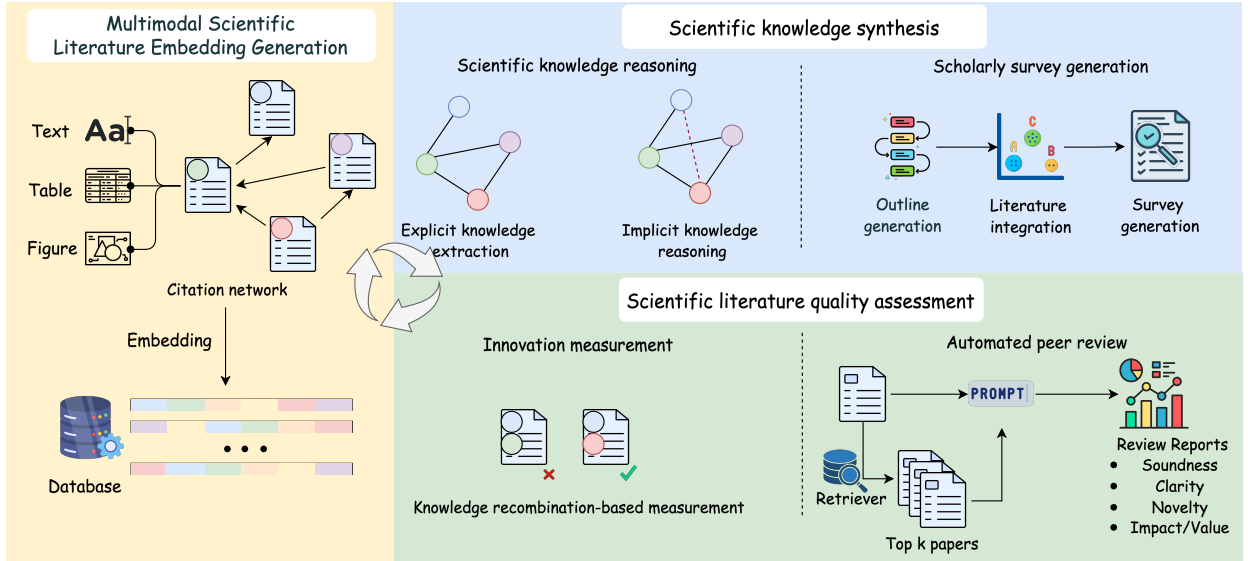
Multimodal Scientific Literature Embedding Generation

Text Aa

Table

Figure

Citation network

Embedding

• • •

Database

Scientific knowledge synthesis

Scientific knowledge reasoning

Explicit knowledge extraction

Implicit knowledge reasoning

Scholarly survey generation

Outline generation

A C B

Literature integration

Survey generation

Scientific literature quality assessment

Innovation measurement

Knowledge recombination-based measurement

Automated peer review

PROMPT

Retriever

Top k papers

Review Reports
• Soundness
• Clarity
• Novelty
• Impact/Value